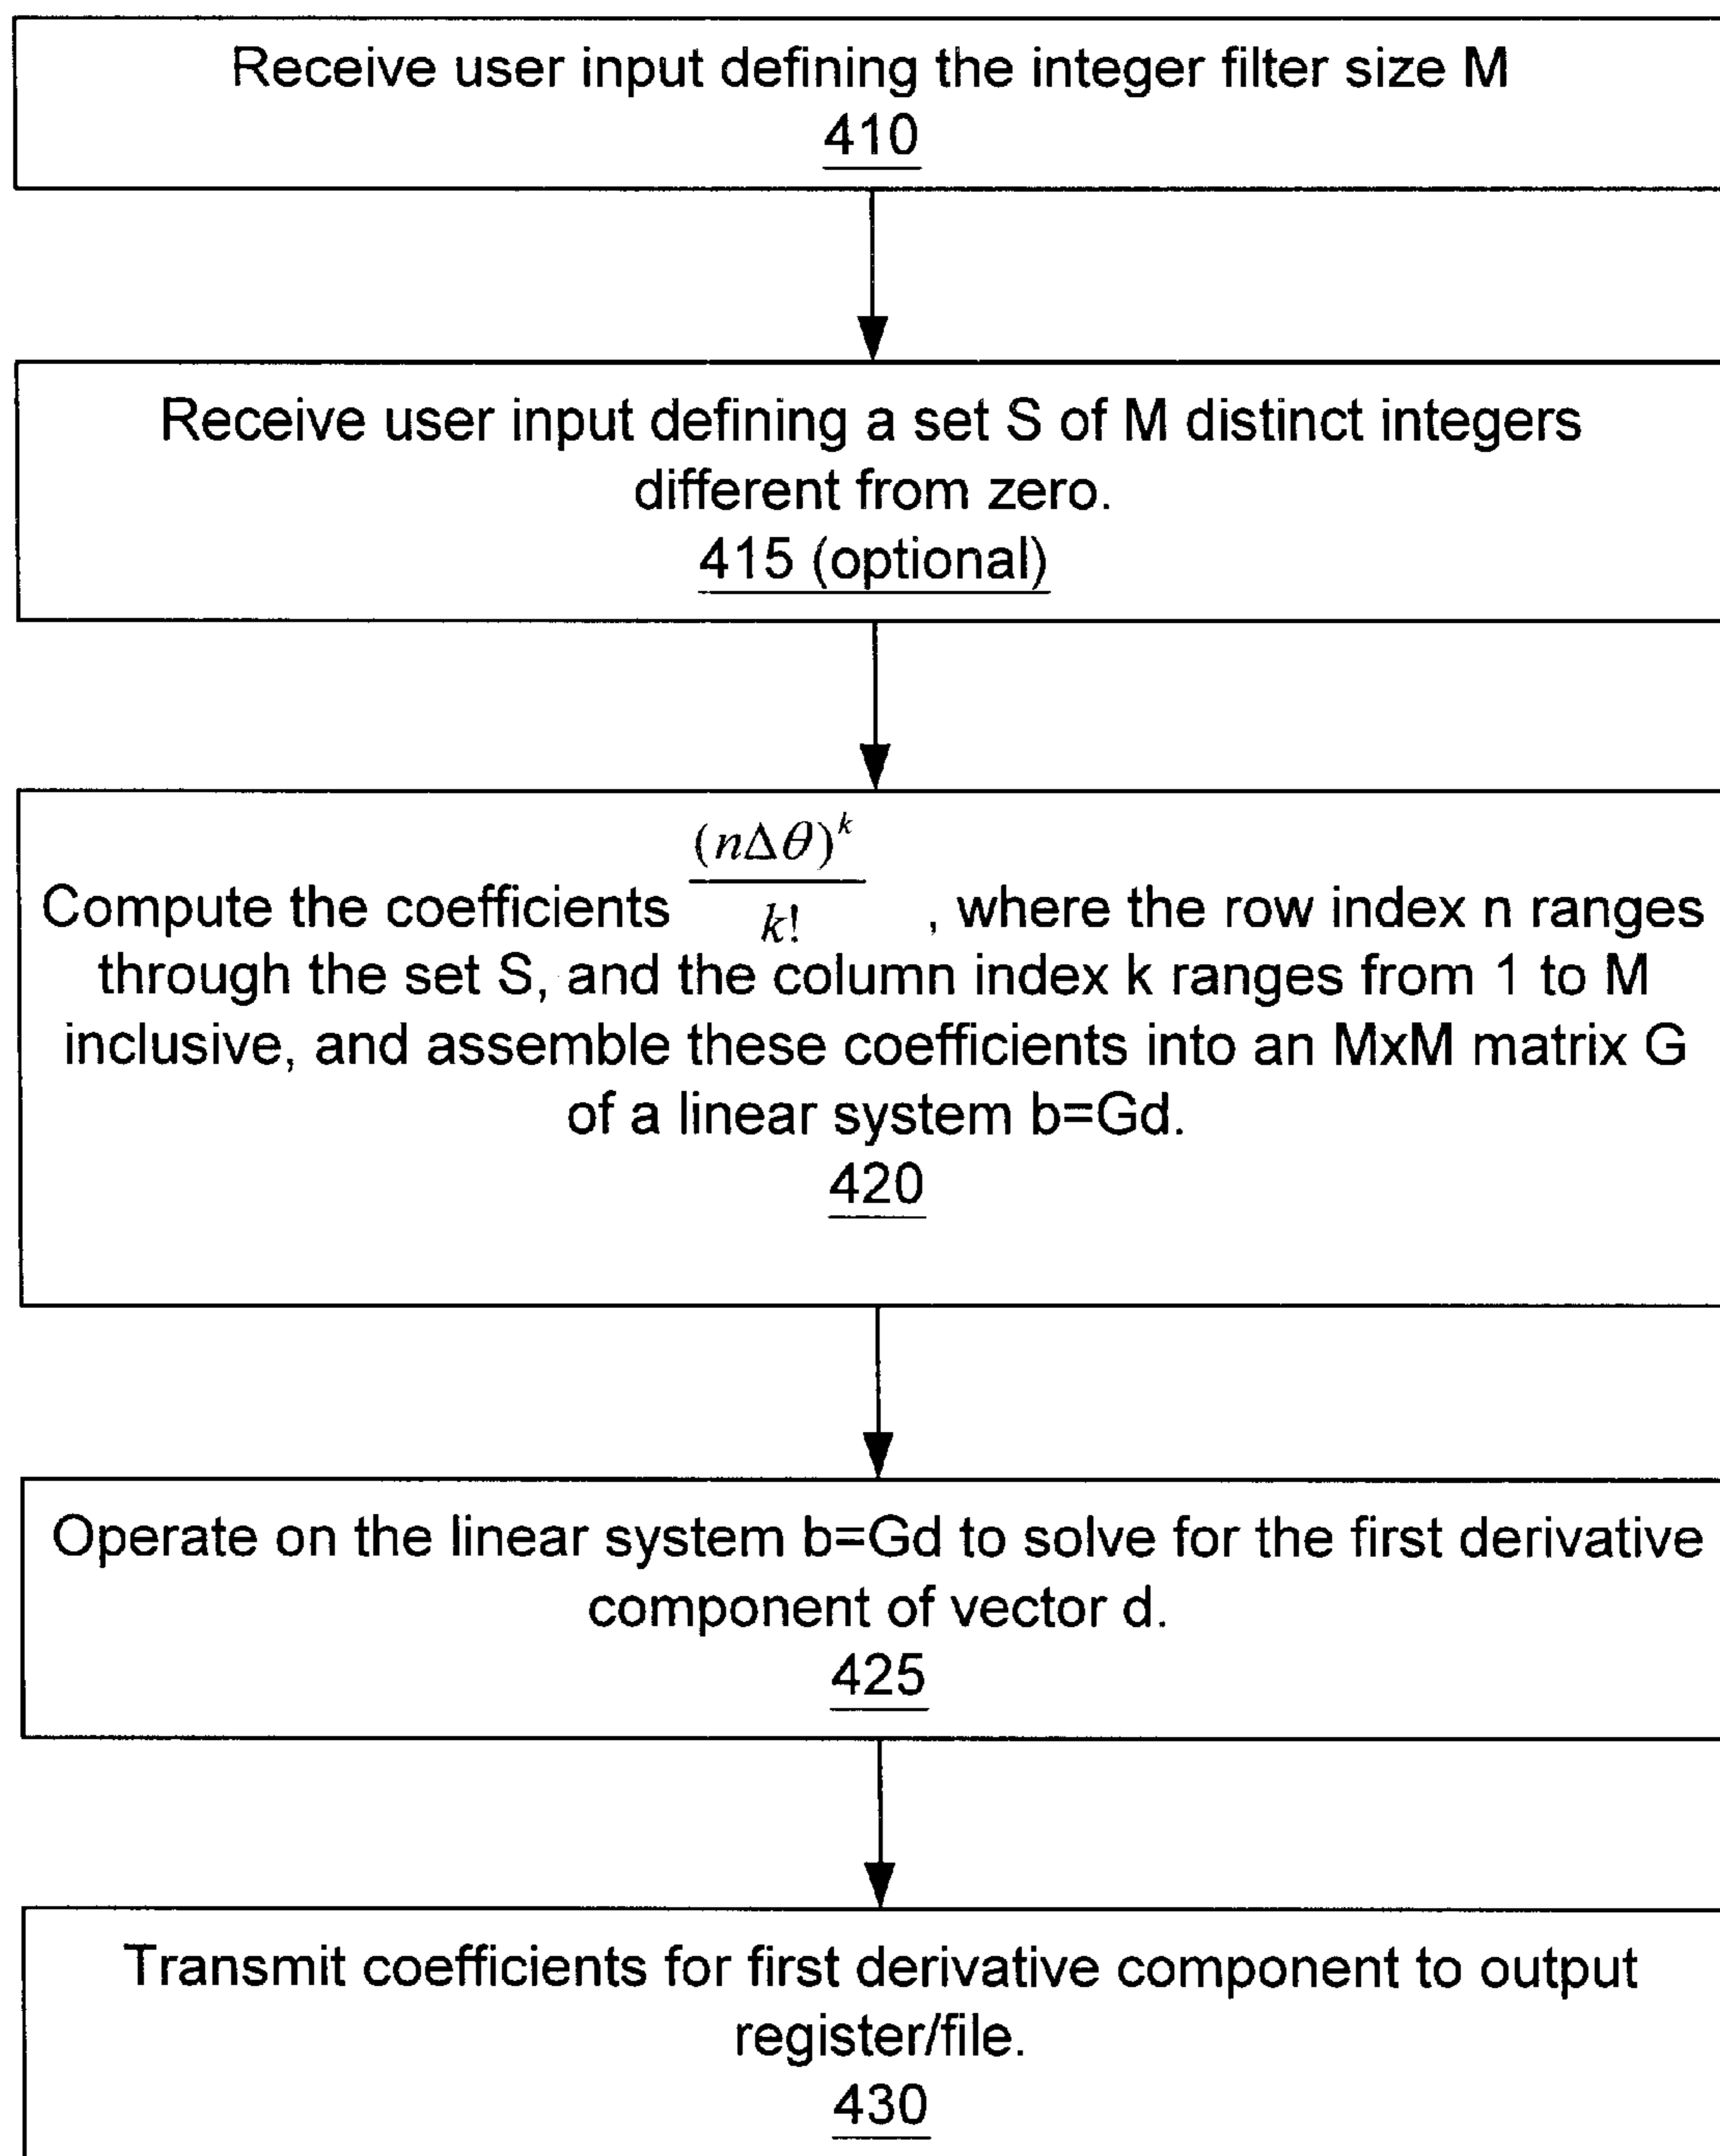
Receive user input defining the integer filter size M
410

Receive user input defining a set S of M distinct integers different from zero.
415 (optional)

Compute the coefficients $\frac{(n\Delta\theta)^k}{k!}$, where the row index n ranges through the set S, and the column index k ranges from 1 to M inclusive, and assemble these coefficients into an MxM matrix G of a linear system b=Gd.
420

Operate on the linear system b=Gd to solve for the first derivative component of vector d.
425

Transmit coefficients for first derivative component to output register/file.
430